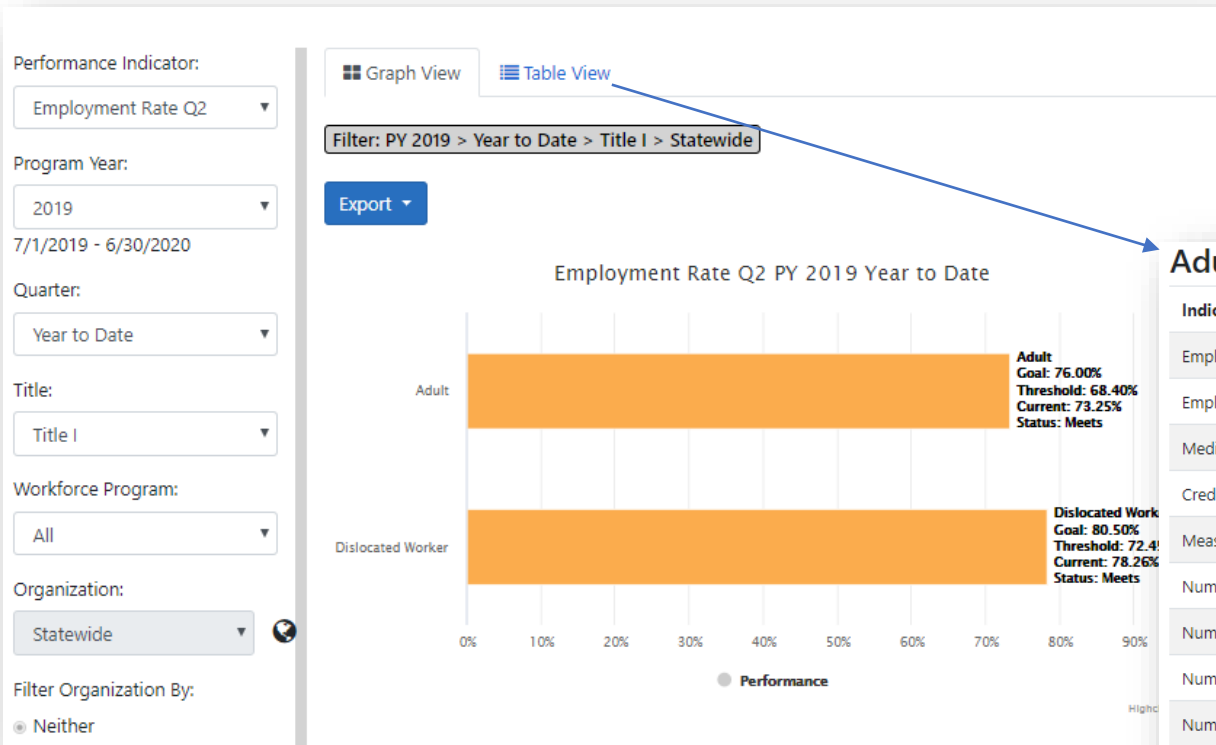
Performance Indicator:

Employment Rate Q2

Program Year:

2019

7/1/2019 - 6/30/2020

Quarter:

Year to Date

Title:

Title I

Workforce Program:

All

Organization:

Statewide

Filter Organization By:

Neither

Graph View

Table View

Filter: PY 2019 > Year to Date > Title I > Statewide

Export

Employment Rate Q2 PY 2019 Year to Date

Adult

Adult
Goal: 76.00%
Threshold: 68.40%
Current: 73.25%
Status: Meets

Dislocated Worker

Dislocated Work
Goal: 80.50%
Threshold: 72.4
Current: 78.26%
Status: Meets

0% 10% 20% 30% 40% 50% 60% 70% 80% 90%

Performance

Highc

Adu

Indic

Empl

Empl

Medi

Cred

Meas

Num

Num

Num

Num